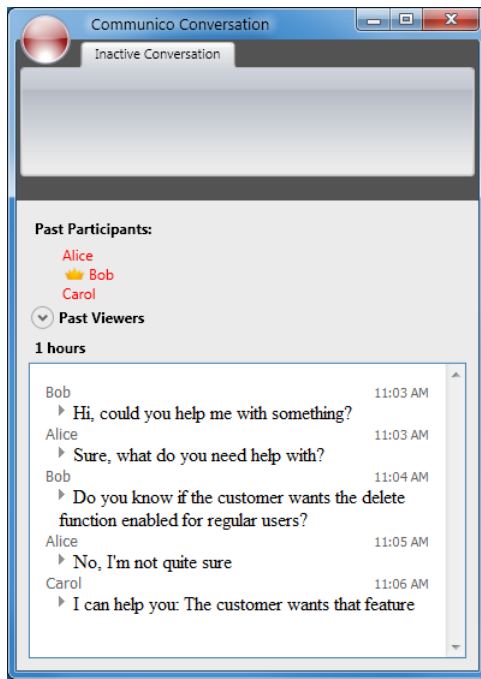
Communico Conversation

Inactive Conversation

Past Participants:
Alice
Bob
Carol

Past Viewers

1 hours

Bob 11:03 AM
Hi, could you help me with something?
Alice 11:03 AM
Sure, what do you need help with?
Bob 11:04 AM
Do you know if the customer wants the delete function enabled for regular users?
Alice 11:05 AM
No, I'm not quite sure
Carol 11:06 AM
I can help you: The customer wants that feature